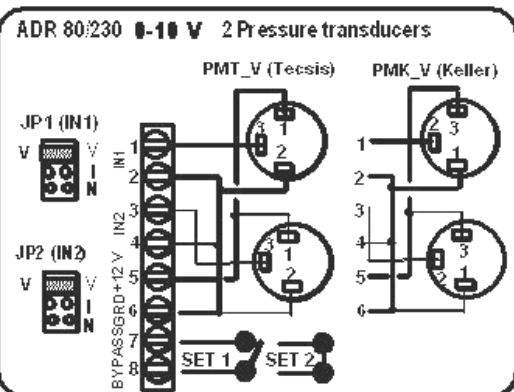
ADR 80/230 0-10 V 2 Pressure transducers

PMT_V (Tecsis)
PMK_V (Keller)

JP1 (IN1)
V V I N

JP2 (IN2)
V V I N

IN1
IN2
+12 V
GRD
BYPASS

1
2
3
4
5
6
7
8

3 1 2
3 1 2

2 3 1
3 2 1

1
2
3
4
5
6

SET 1
SET 2